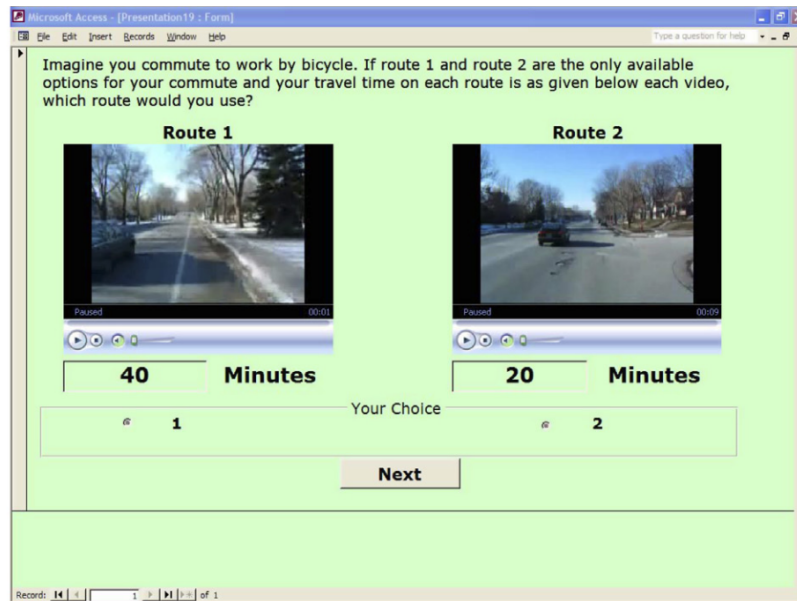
Microsoft Access - [Presentation19 : Form]

File Edit Insert Records Window Help

Type a question for help

Imagine you commute to work by bicycle. If route 1 and route 2 are the only available options for your commute and your travel time on each route is as given below each video, which route would you use?

Route 1

Paused 00:01

40 Minutes

Route 2

Paused 00:09

20 Minutes

Your Choice

1

2

Next

Record: 1 of 1